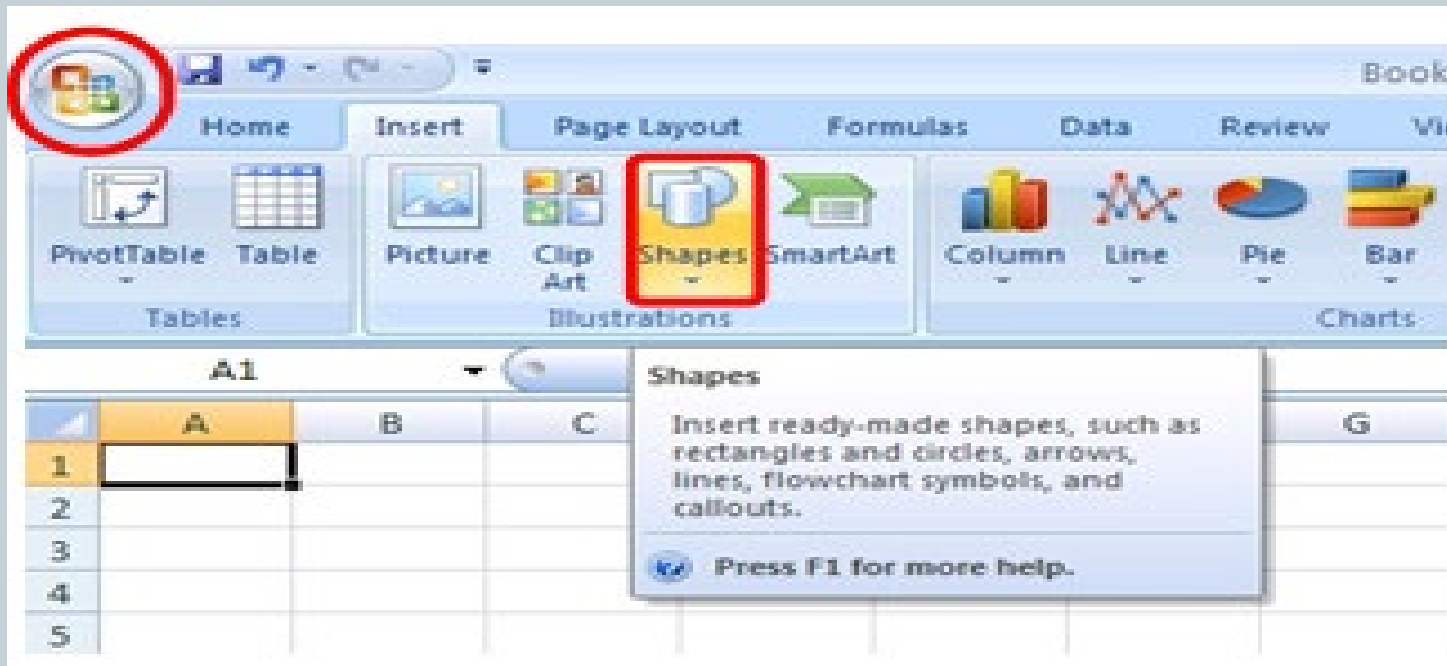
Book

Home Insert Page Layout Formulas Data Review Vi

PivotTable Table
Tables

Picture Clip Art Shapes SmartArt
Illustrations

Column Line Pie Bar
Charts

A1

Shapes
Insert ready-made shapes, such as rectangles and circles, arrows, lines, flowchart symbols, and callouts.

Press F1 for more help.

| | A | B | C | G |
|---|---|---|---|---|
| 1 | | | | |
| 2 | | | | |
| 3 | | | | |
| 4 | | | | |
| 5 | | | | |